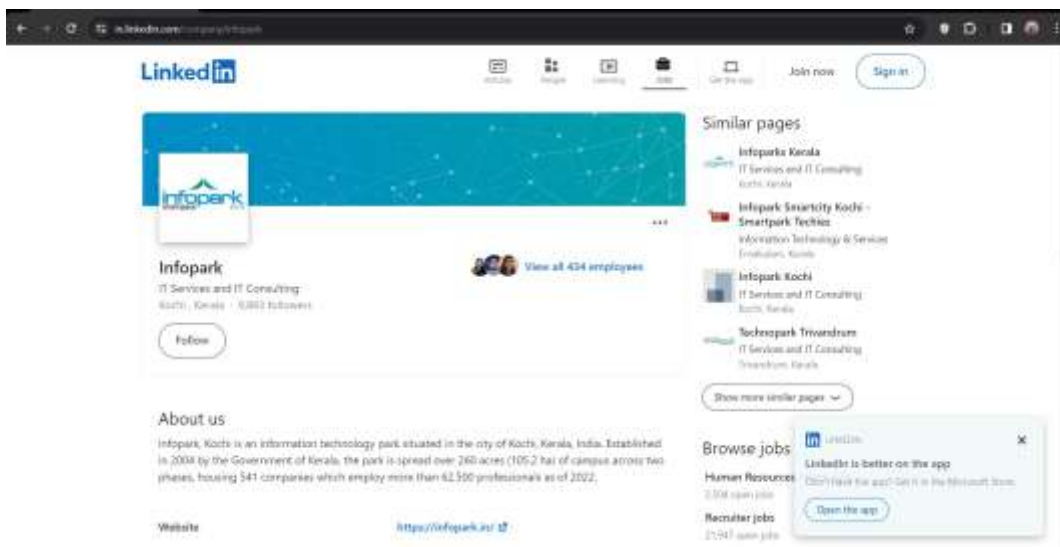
in.linkedin.com/company/infopark

Linked in

Articles People Learning Jobs Get the app Join now Sign in

infopark

...

Infopark
IT Services and IT Consulting
Kochi, Kerala · 8,883 followers

View all 434 employees

Follow

About us

Infopark, Kochi is an information technology park situated in the city of Kochi, Kerala, India. Established in 2004 by the Government of Kerala, the park is spread over 260 acres (105.2 ha) of campus across two phases, housing 541 companies which employ more than 62,500 professionals as of 2022.

Website https://infopark.in/

Similar pages

Infoparks Kerala
IT Services and IT Consulting
Kochi, Kerala

Infopark Smartcity Kochi - Smartpark Techies
Information Technology & Services
Ernakulam, Kerala

Infopark Kochi
IT Services and IT Consulting
Kochi, Kerala

Technopark Trivandrum
IT Services and IT Consulting
Trivandrum, Kerala

Show more similar pages

Browse jobs

Human Resources
2,358 open jobs

Recruiter jobs
21,947 open jobs

LinkedIn
LinkedIn is better on the app
Don't have the app? Get it in the Microsoft Store.
Open the app